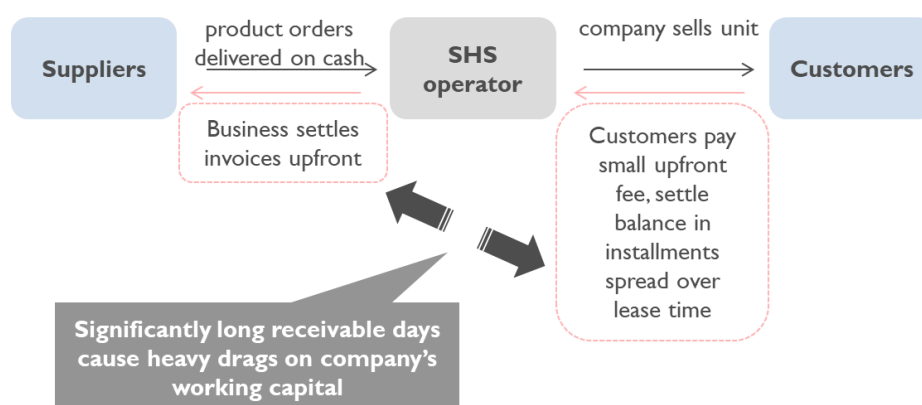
Suppliers

product orders delivered on cash

SHS operator

company sells unit

Customers

Business settles invoices upfront

Customers pay small upfront fee, settle balance in installments spread over lease time

Significantly long receivable days cause heavy drags on company's working capital